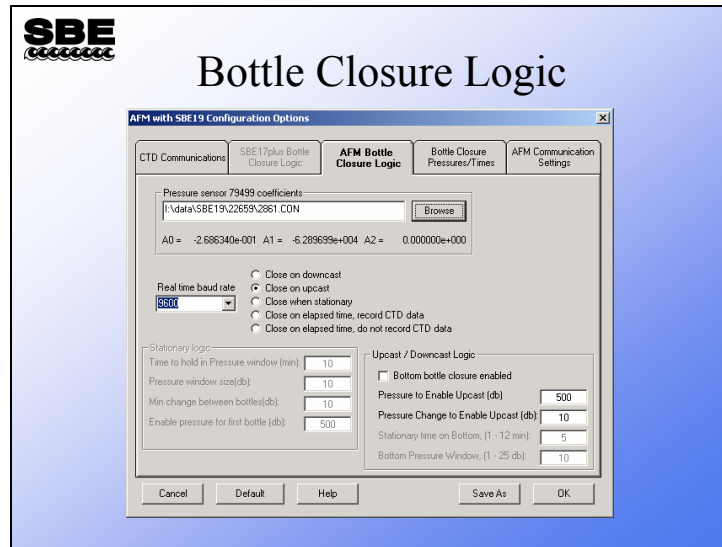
SBE

Bottle Closure Logic

AFM with SBE19 Configuration Options

CTD Communications | SBE17plus Bottle Closure Logic | AFM Bottle Closure Logic | Bottle Closure Pressures/Times | AFM Communication Settings

Pressure sensor 79499 coefficients

I:\data\SBE19\22659\2861.CON

Browse

A0 = -2.686340e-001 A1 = -6.289699e+004 A2 = 0.000000e+000

Real time baud rate

9600

Close on downcast

Close on upcast

Close when stationary

Close on elapsed time, record CTD data

Close on elapsed time, do not record CTD data

Stationary logic

Time to hold in Pressure window (min): 10

Pressure window size(db): 10

Min change between bottles(db): 10

Enable pressure for first bottle (db): 500

Upcast / Downcast Logic

Bottom bottle closure enabled

Pressure to Enable Upcast (db) 500

Pressure Change to Enable Upcast (db): 10

Stationary time on Bottom, (1 - 12 min): 5

Bottom Pressure Window, (1 - 25 db): 10

Cancel | Default | Help | Save As | OK